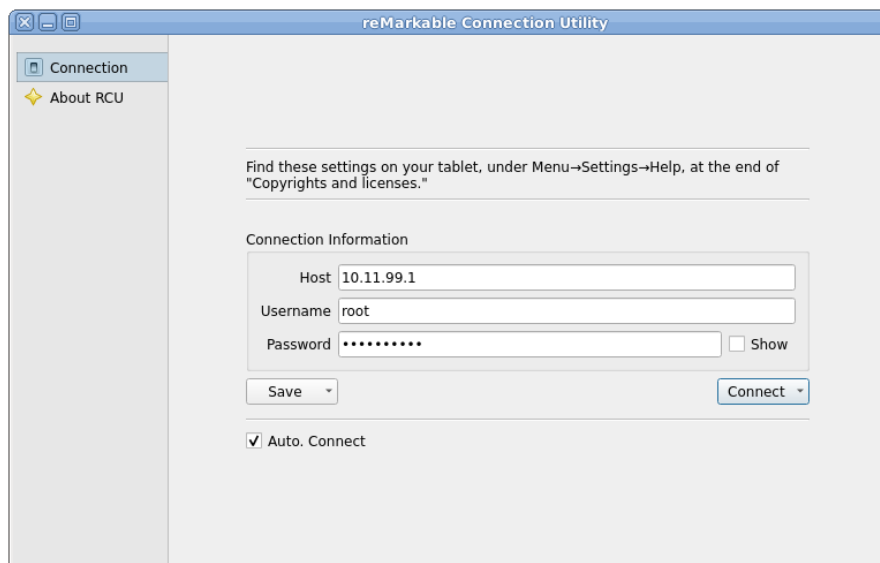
reMarkable Connection Utility

Connection
About RCU

Find these settings on your tablet, under Menu→Settings→Help, at the end of "Copyrights and licenses."

Connection Information

Host 10.11.99.1
Username root
Password ••••••••••
Show

Save
Connect

Auto. Connect